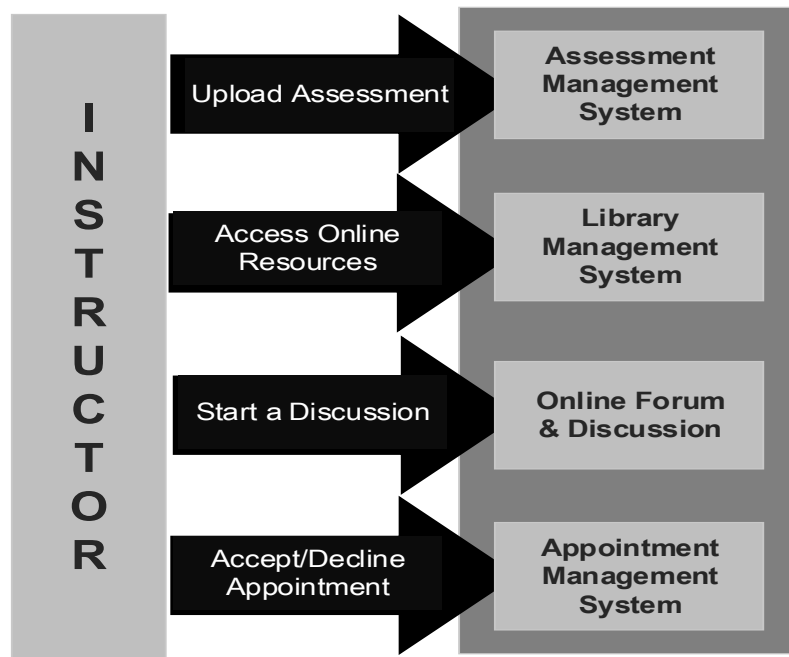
INSTRUCTOR

Upload Assessment

Assessment Management System

Access Online Resources

Library Management System

Start a Discussion

Online Forum & Discussion

Accept/Decline Appointment

Appointment Management System